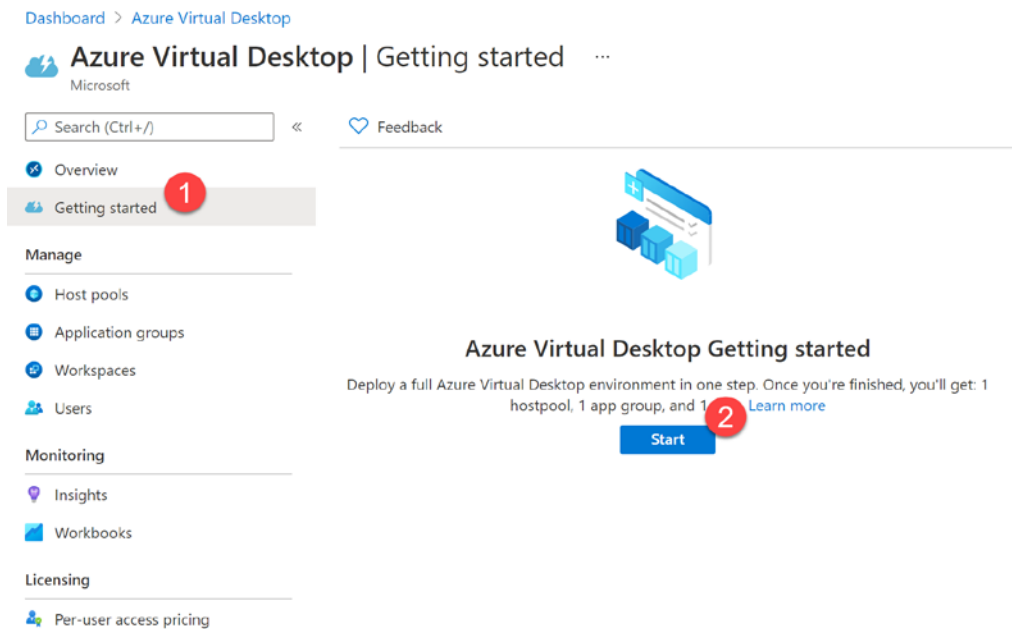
Dashboard > Azure Virtual Desktop

Azure Virtual Desktop | Getting started ...

Microsoft

Search (Ctrl+/) «

Overview

Getting started

1

Manage

Host pools

Application groups

Workspaces

Users

Monitoring

Insights

Workbooks

Licensing

Per-user access pricing

Feedback

Azure Virtual Desktop Getting started

Deploy a full Azure Virtual Desktop environment in one step. Once you're finished, you'll get: 1 hostpool, 1 app group, and 1 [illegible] Learn more

2

Start